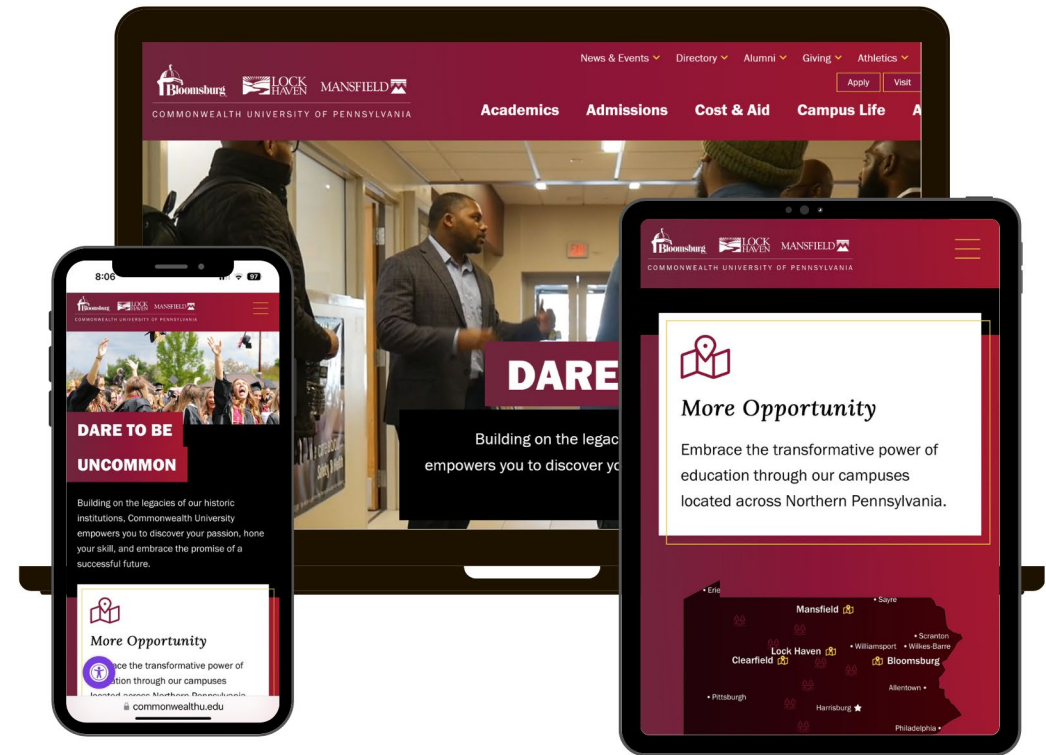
News & Events Directory Alumni Giving Athletics

Apply Visit

Bloomsburg LOCK HAVEN MANSFIELD

COMMONWEALTH UNIVERSITY OF PENNSYLVANIA

Academics Admissions Cost & Aid Campus Life A

DARE

Building on the legac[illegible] empowers you to discover yo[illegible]

8:06

97

Bloomsburg LOCK HAVEN MANSFIELD

COMMONWEALTH UNIVERSITY OF PENNSYLVANIA

DARE TO BE UNCOMMON

Building on the legacies of our historic institutions, Commonwealth University empowers you to discover your passion, hone your skill, and embrace the promise of a successful future.

More Opportunity

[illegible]ace the transformative power of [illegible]ation through our campuses located across Northern Pennsylvania

commonwealthu.edu

Bloomsburg LOCK HAVEN MANSFIELD

COMMONWEALTH UNIVERSITY OF PENNSYLVANIA

More Opportunity

Embrace the transformative power of education through our campuses located across Northern Pennsylvania.

Erie
Mansfield
Sayre
Scranton
Williamsport
Wilkes-Barre
Lock Haven
Clearfield
Bloomsburg
Allentown
Pittsburgh
Harrisburg
Philadelphia